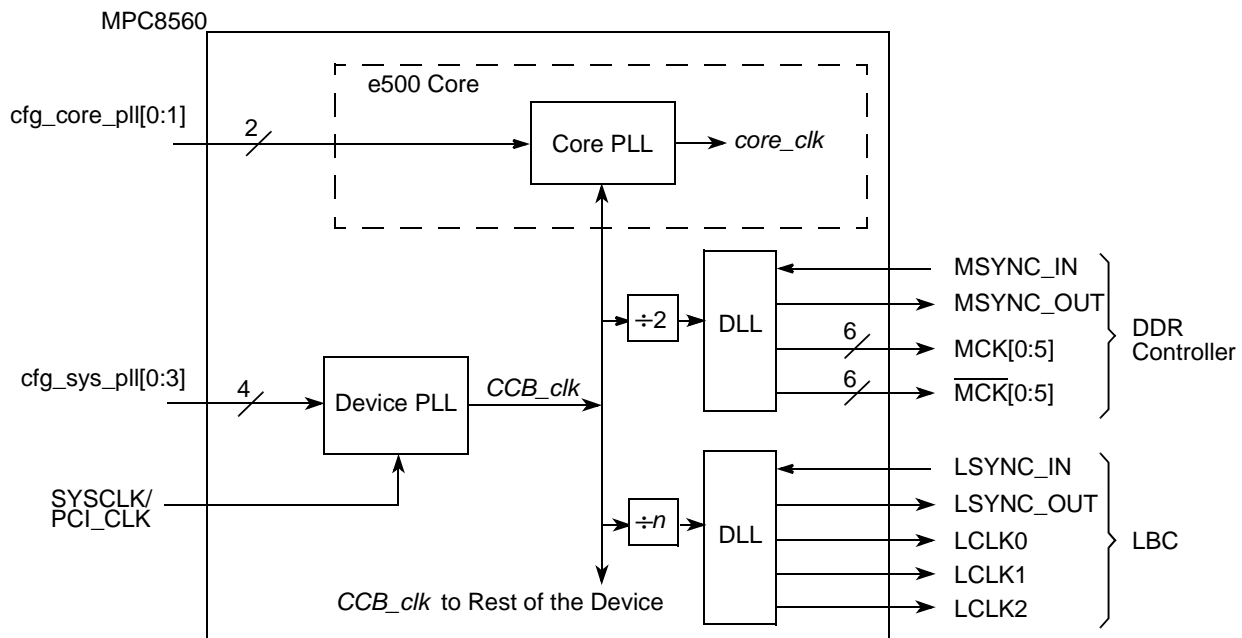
MPC8560

e500 Core

cfg_core_pll[0:1]

2

Core PLL

core_clk

MSYNC_IN

MSYNC_OUT

÷2

DLL

6

MCK[0:5]

DDR Controller

cfg_sys_pll[0:3]

4

Device PLL

CCB_clk

6

$\overline{\text{MCK}}$[0:5]

LSYNC_IN

SYSCLK/ PCI_CLK

LSYNC_OUT

÷n

DLL

LCLK0

LBC

LCLK1

CCB_clk to Rest of the Device

LCLK2